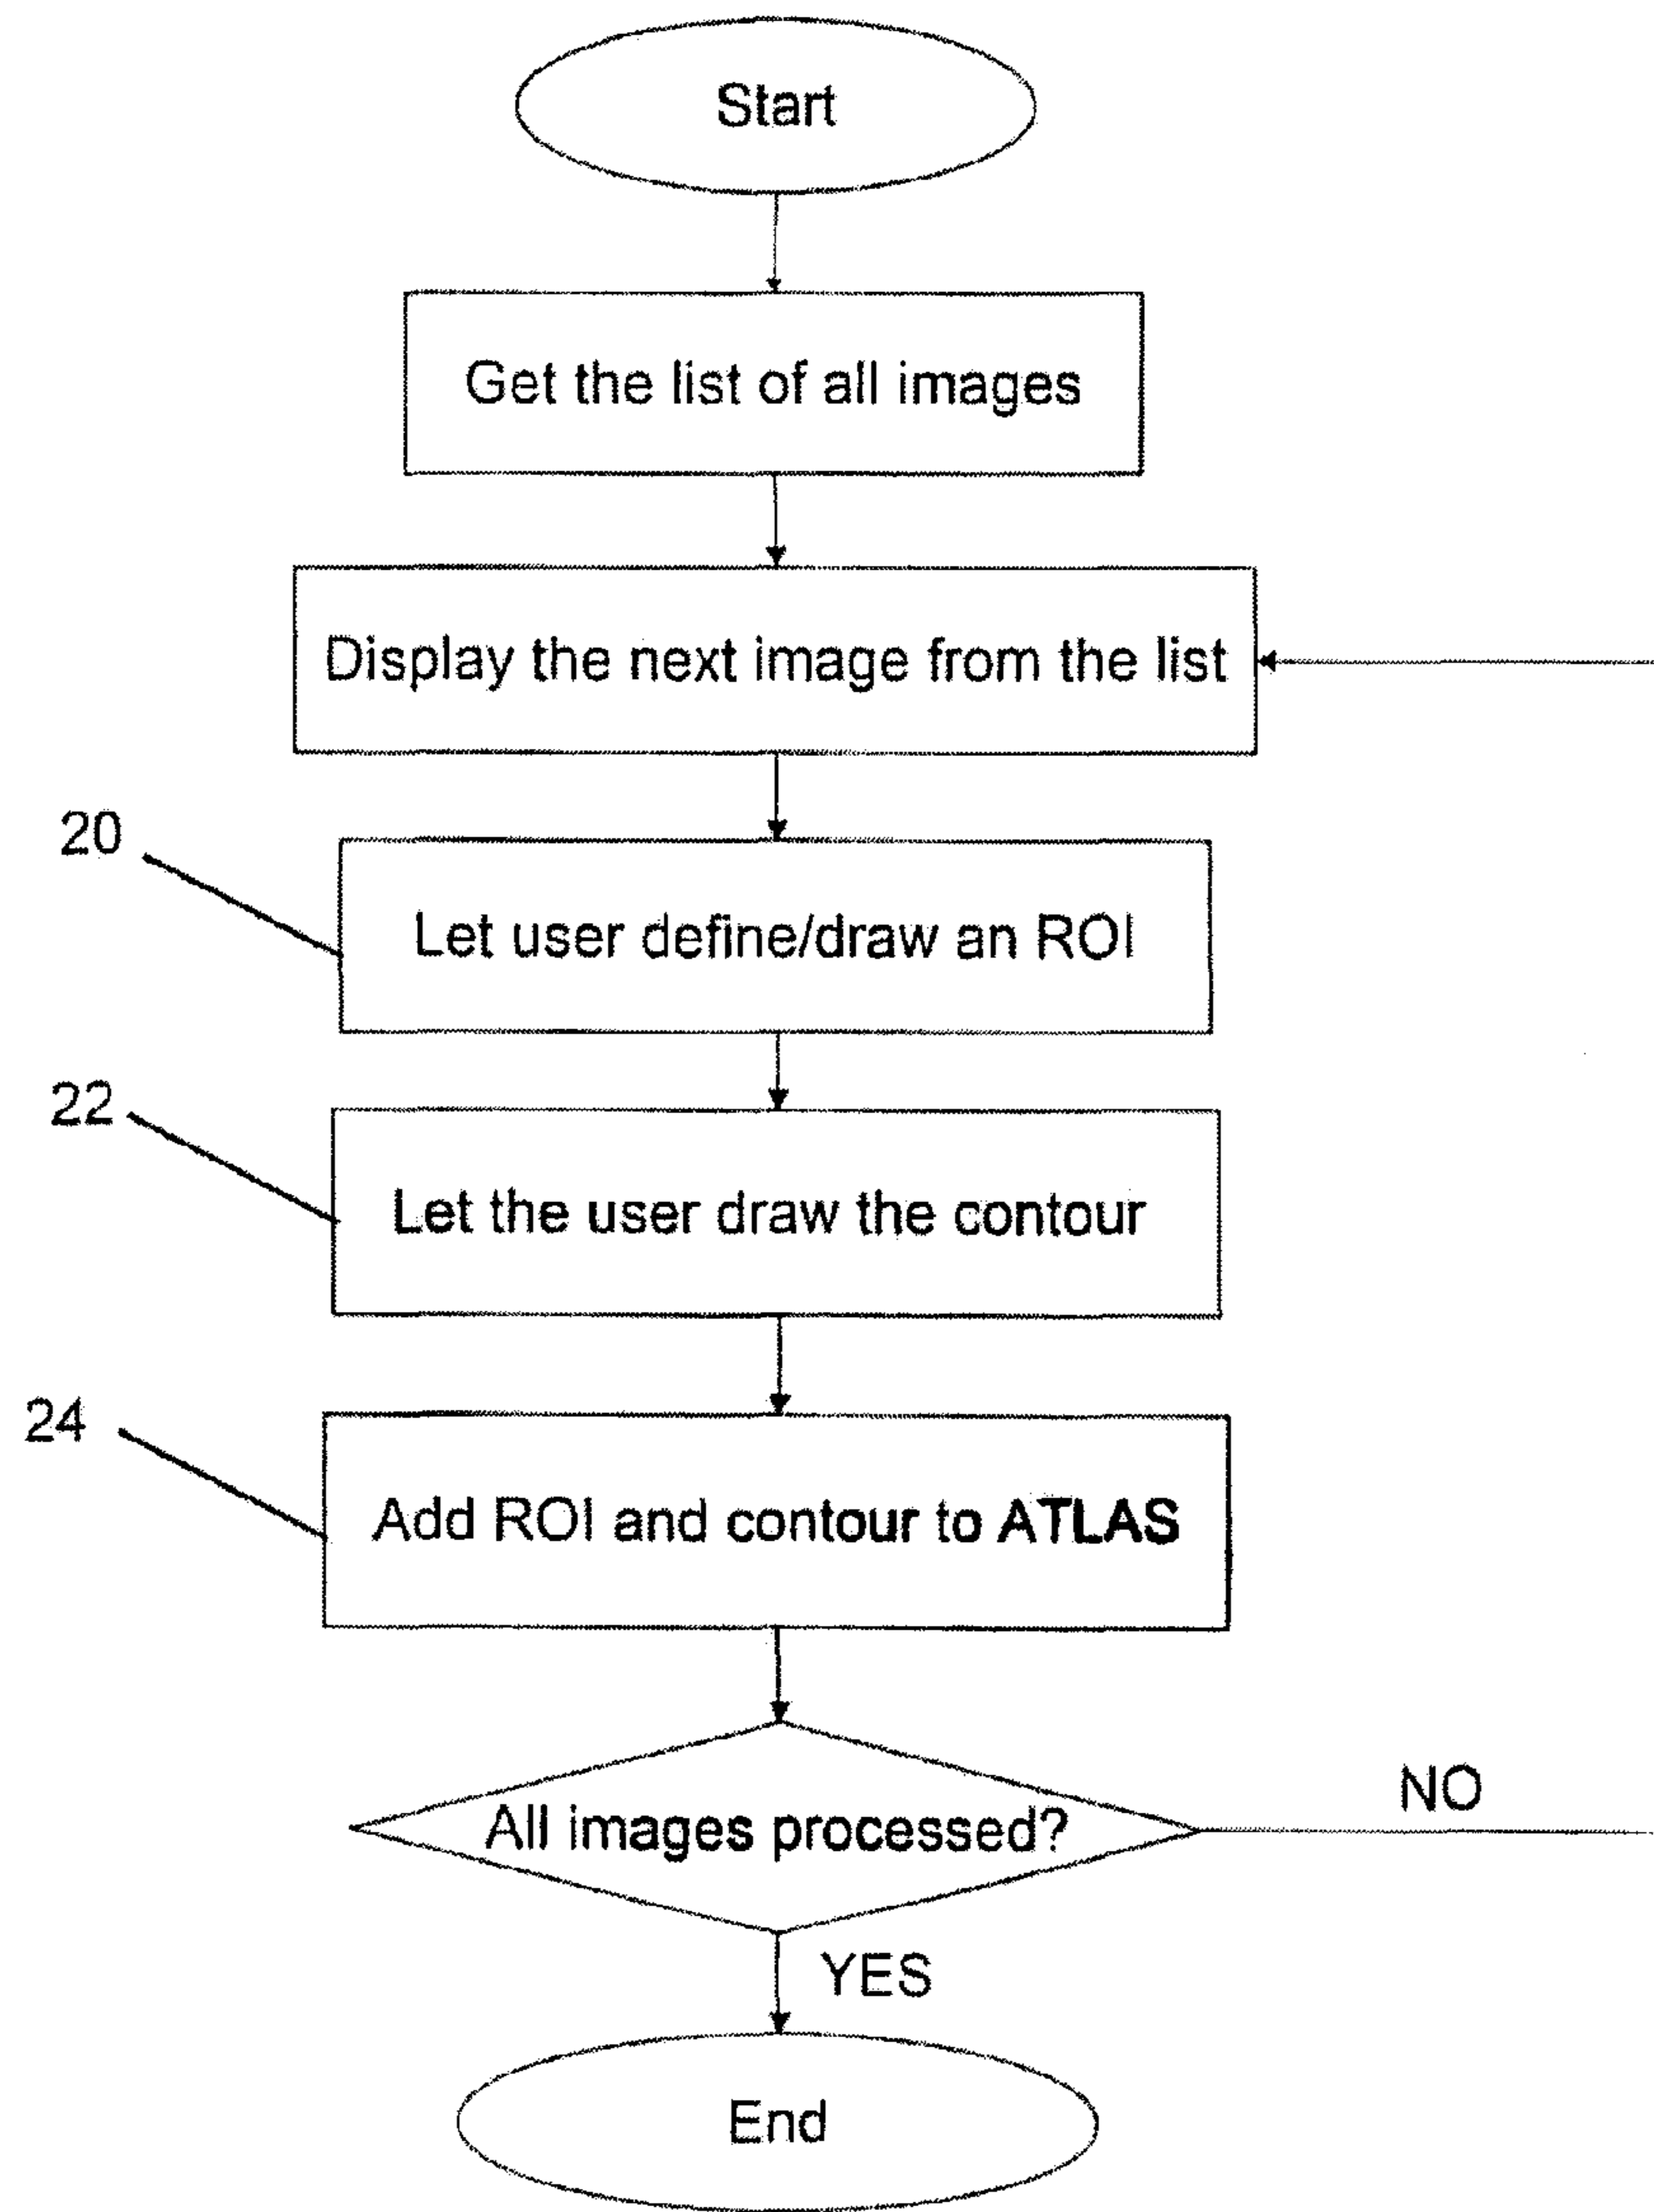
Start

Get the list of all images

Display the next image from the list

20

Let user define/draw an ROI

22

Let the user draw the contour

24

Add ROI and contour to **ATLAS**

All images processed?

NO

YES

End